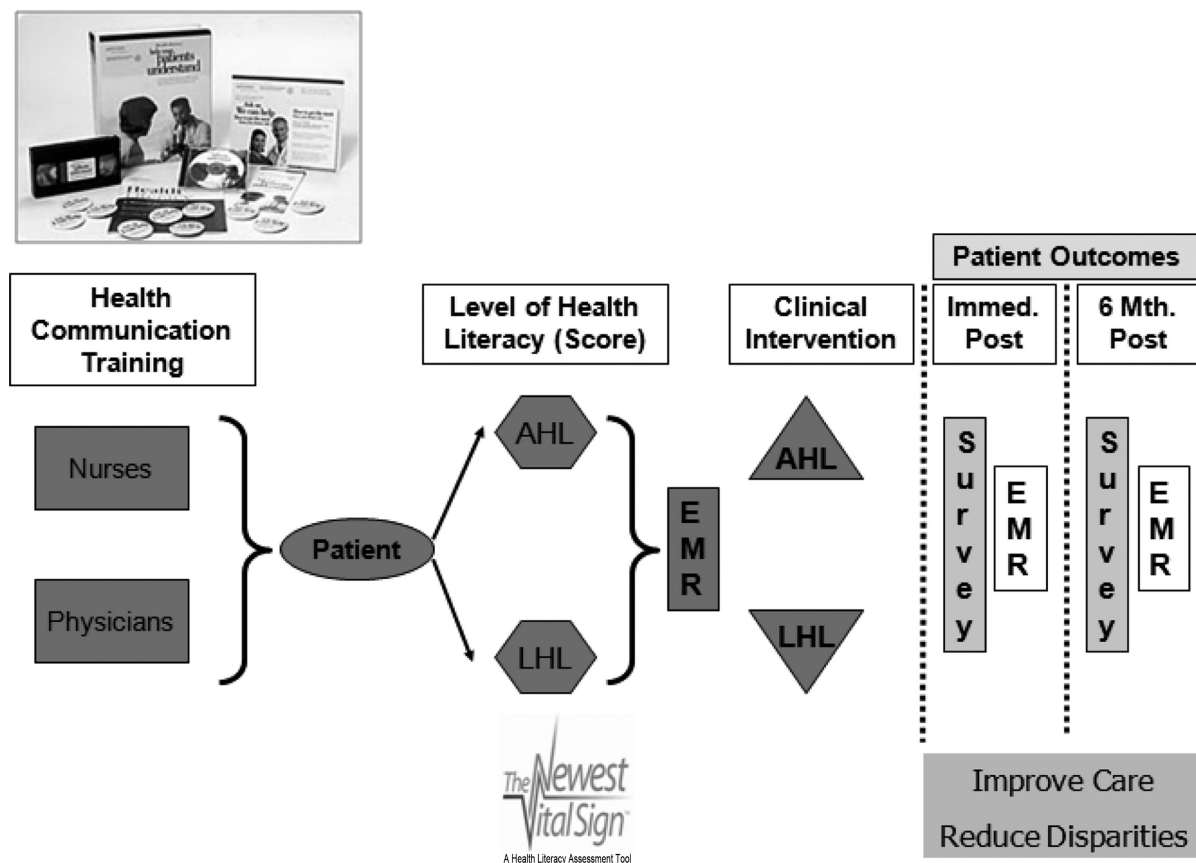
help your patients understand

Health Communication Training

Nurses

Physicians

Patient

Level of Health Literacy (Score)

AHL

LHL

EMR

Clinical Intervention

AHL

LHL

Patient Outcomes

Immed. Post

Survey

EMR

6 Mth. Post

Survey

EMR

The Newest Vital Sign
A Health Literacy Assessment Tool

Improve Care
Reduce Disparities